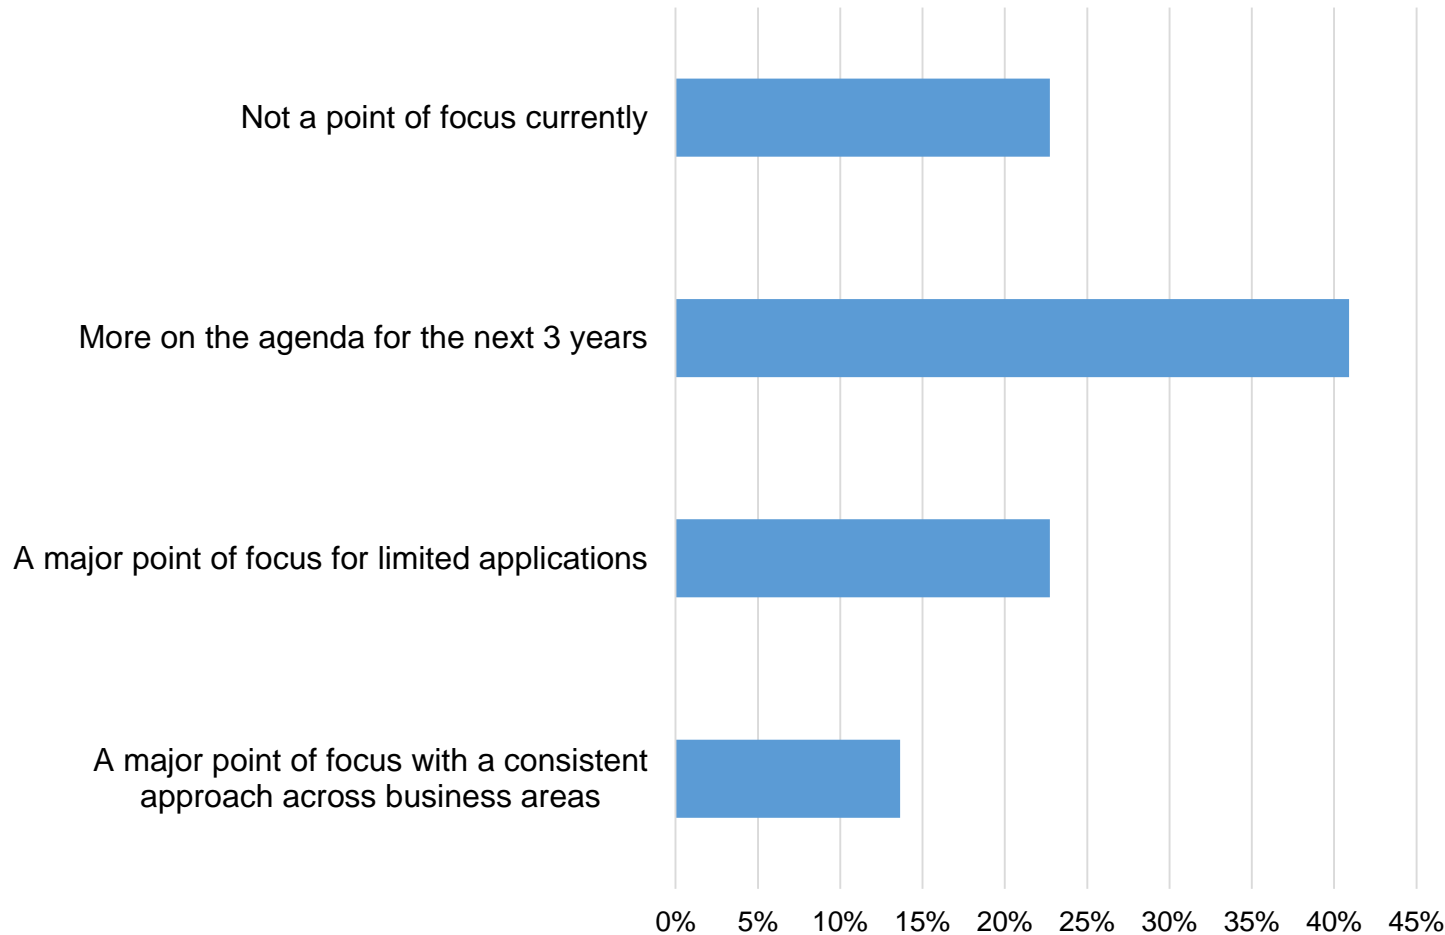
Not a point of focus currently

More on the agenda for the next 3 years

A major point of focus for limited applications

A major point of focus with a consistent approach across business areas

0% 5% 10% 15% 20% 25% 30% 35% 40% 45%